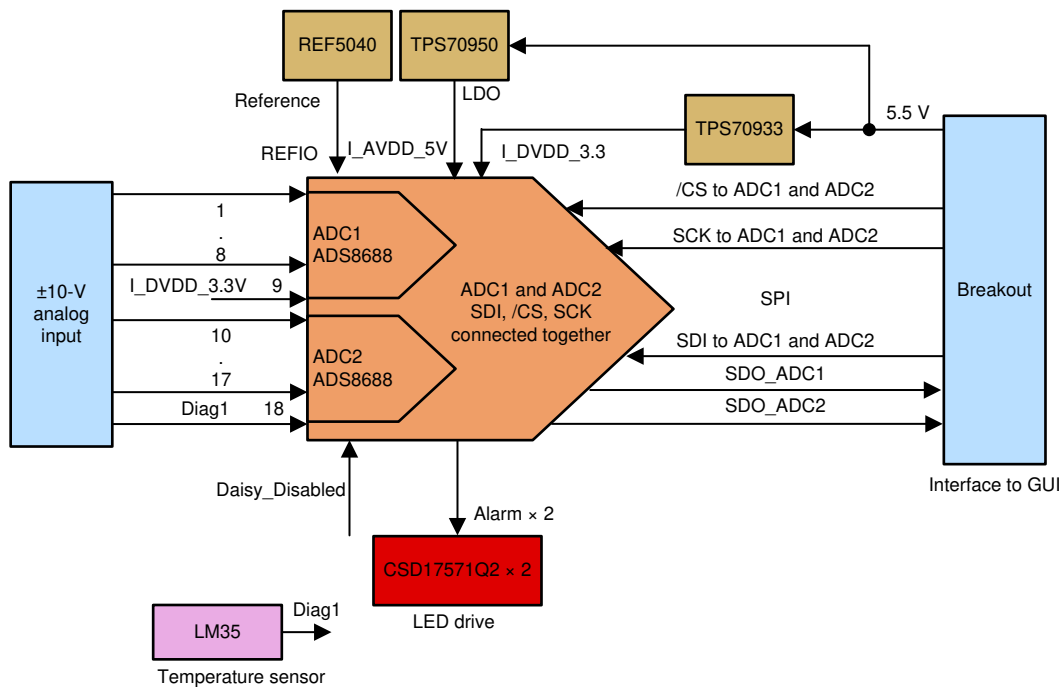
REF5040

Reference

TPS70950

LDO

5.5 V

TPS70933

REFIO

I_AVDD_5V

I_DVDD_3.3

/CS to ADC1 and ADC2

1

.

8

ADC1
ADS8688

SCK to ADC1 and ADC2

I_DVDD_3.3V 9

±10-V analog input

ADC1 and ADC2
SDI, /CS, SCK
connected together

SPI

Breakout

10

.

17

ADC2
ADS8688

SDI to ADC1 and ADC2

SDO_ADC1

Diag1 18

SDO_ADC2

Interface to GUI

Daisy_Disabled

Alarm × 2

CSD17571Q2 × 2

LED drive

LM35

Diag1

Temperature sensor